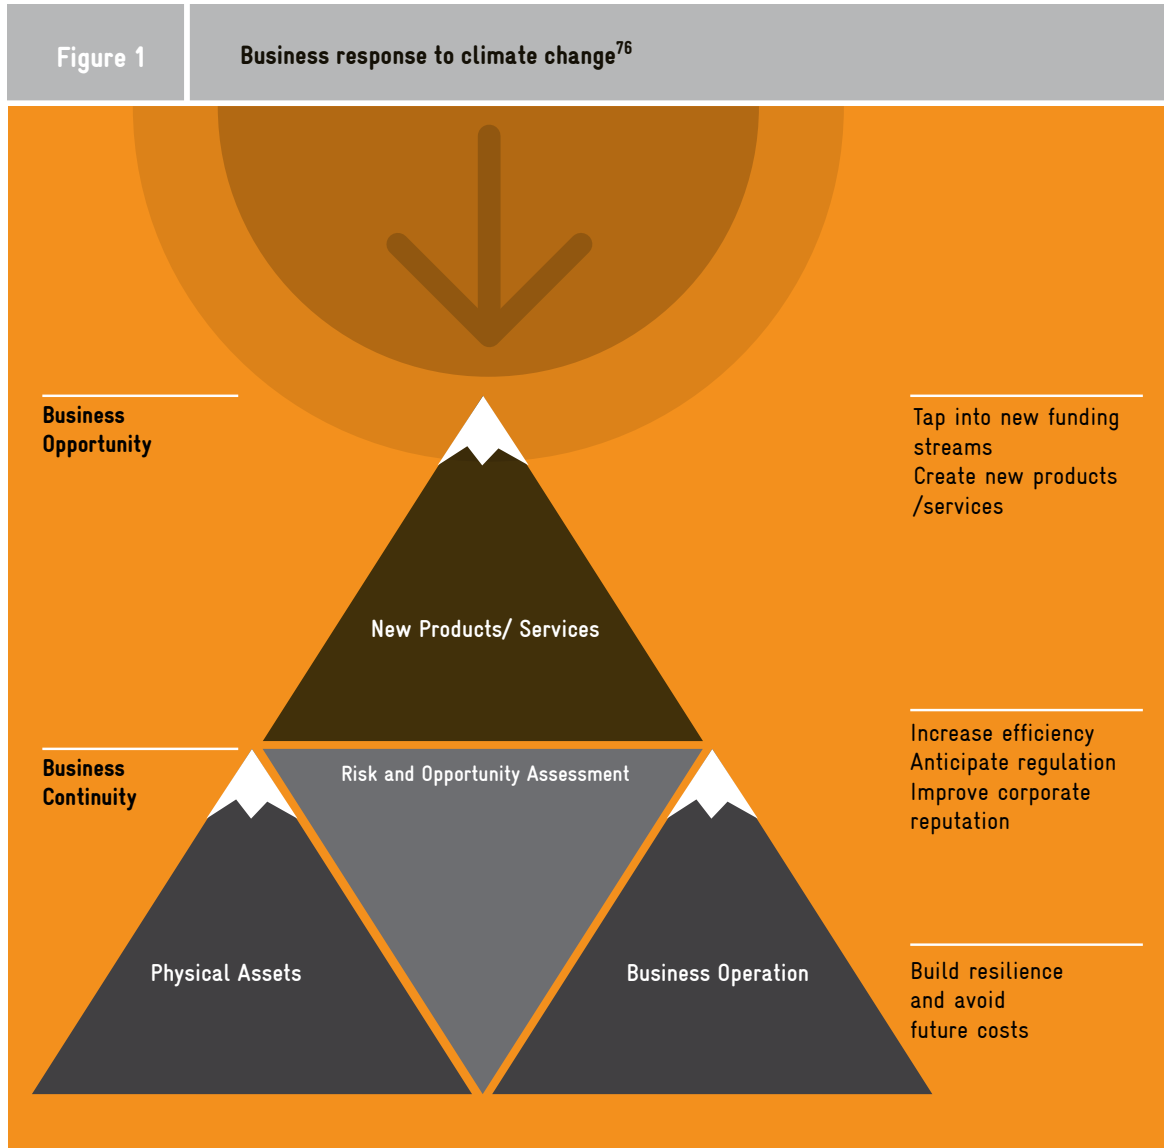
Figure 1

Business response to climate change$^{76}$

Business Opportunity

Tap into new funding streams
Create new products /services

New Products/ Services

Business Continuity

Risk and Opportunity Assessment

Increase efficiency
Anticipate regulation
Improve corporate reputation

Physical Assets

Business Operation

Build resilience and avoid future costs